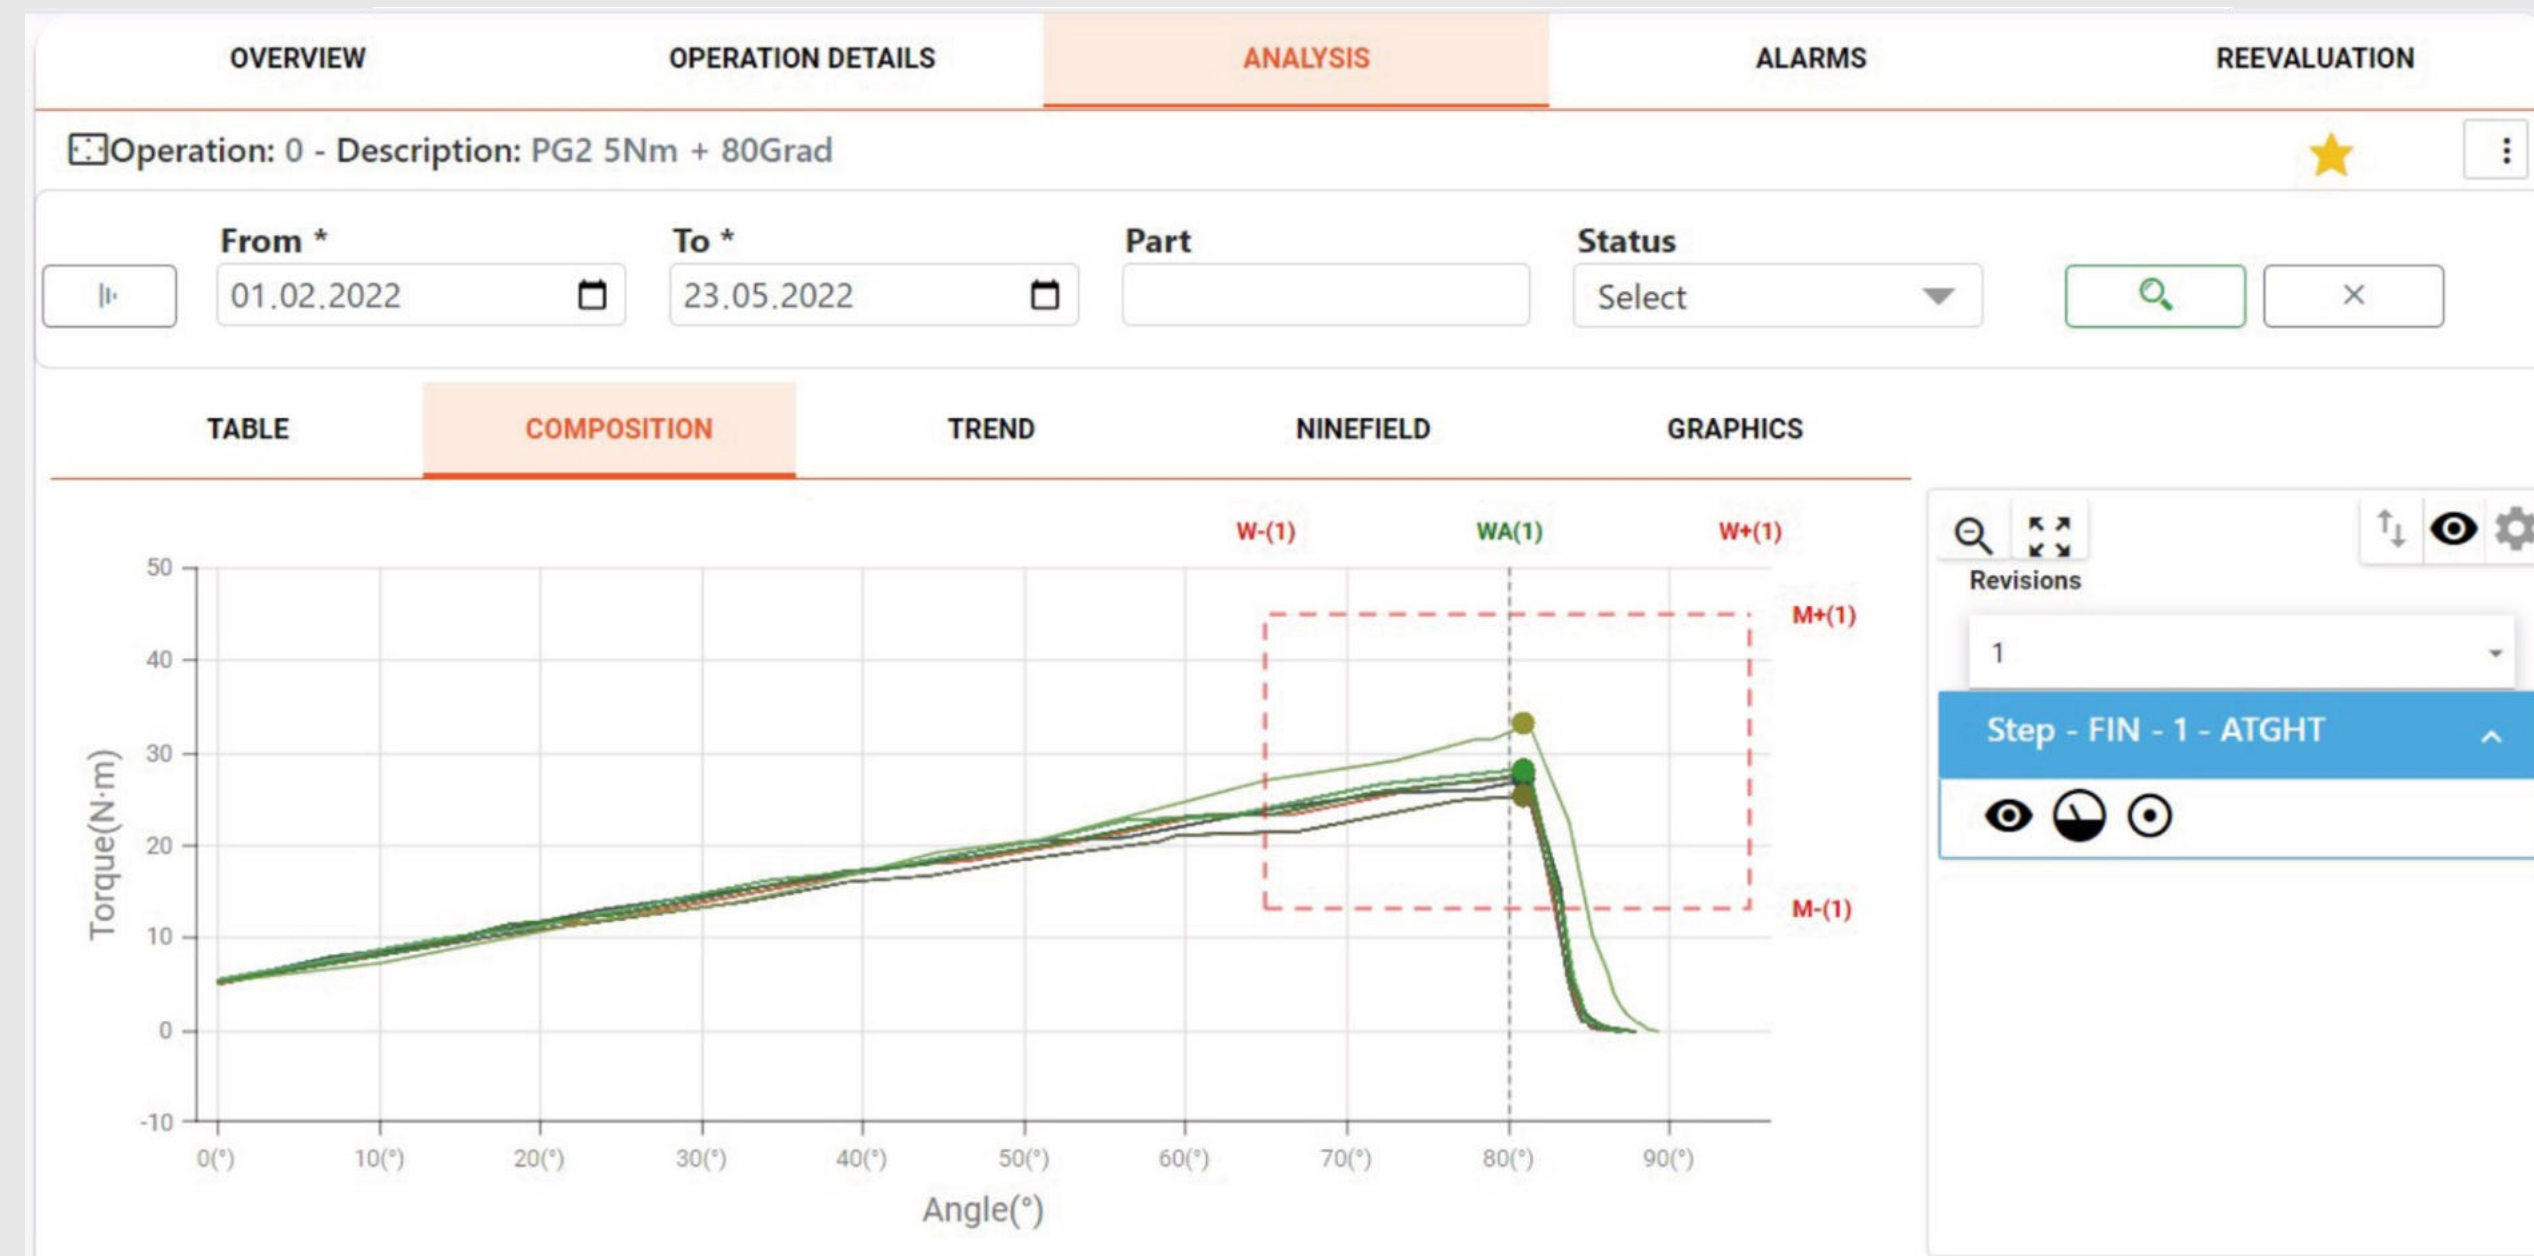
OVERVIEW OPERATION DETAILS ANALYSIS ALARMS REEVALUATION

Operation: 0 - Description: PG2 5Nm + 80Grad

From *
01.02.2022

To *
23.05.2022

Part

Status
Select

TABLE COMPOSITION TREND NINEFIELD GRAPHICS

W-(1) WA(1) W+(1)

M+(1)

M-(1)

50
40
30
20
10
0
-10

Torque(N·m)

0(°) 10(°) 20(°) 30(°) 40(°) 50(°) 60(°) 70(°) 80(°) 90(°)

Angle(°)

Revisions

1

Step - FIN - 1 - ATGHT